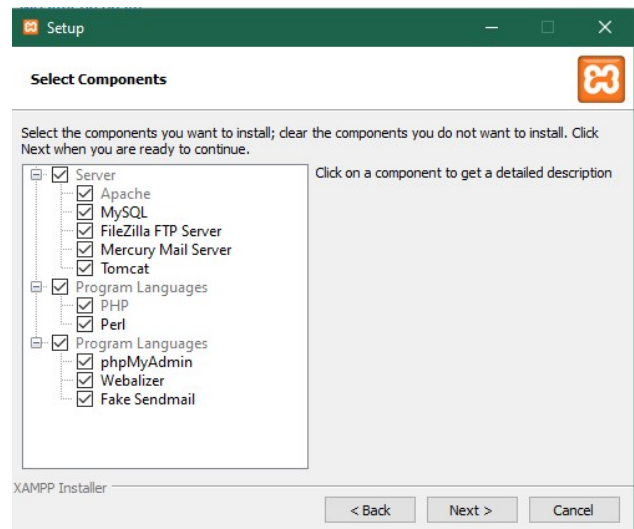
Setup

Select Components

Select the components you want to install; clear the components you do not want to install. Click Next when you are ready to continue.

Server
Apache
MySQL
FileZilla FTP Server
Mercury Mail Server
Tomcat
Program Languages
PHP
Perl
Program Languages
phpMyAdmin
Webalizer
Fake Sendmail

Click on a component to get a detailed description

XAMPP Installer

< Back
Next >
Cancel